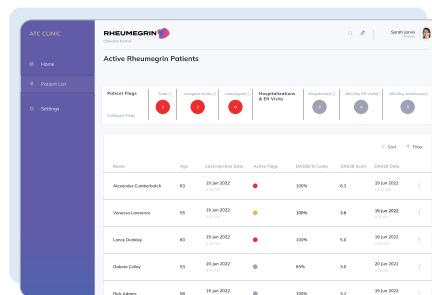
ATC CLINIC

Home

Patient List

Settings

RHEUMEGRIN
Clinician Portal

Sarah jones
Clinician

Active Rheumegrin Patients

Patient Flags

Configure Flags

Total
2

Assigned to Me
2

Unassigned
0

Hospitalizations & ER Visits

Hospitalized
0

30 Day ER Visits
0

30 Day Admissions
0

Sort

Filter

| Name | Age | Last Injection Date | Active Flags | DAS28 % Comp | DAS28 Score | DAS28 Date |
|---|---|---|---|---|---|---|
| Alexander Cumberbatch | 63 | 19 Jan 2022 | | 100% | 6.1 | 19 Jan 2022 |
| Vanessa Lawrence | 55 | 19 Jan 2022 | | 100% | 3.6 | 19 Jan 2022 |
| Liana Dunkley | 60 | 19 Jan 2022 | | 100% | 5.0 | 19 Jan 2022 |
| Dolorie Colley | 63 | 19 Jan 2022 | | 95% | 5.0 | 19 Jan 2022 |
| Rick Adams | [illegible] | 19 Jan 2022 | | 100% | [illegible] | 19 Jan 2022 |